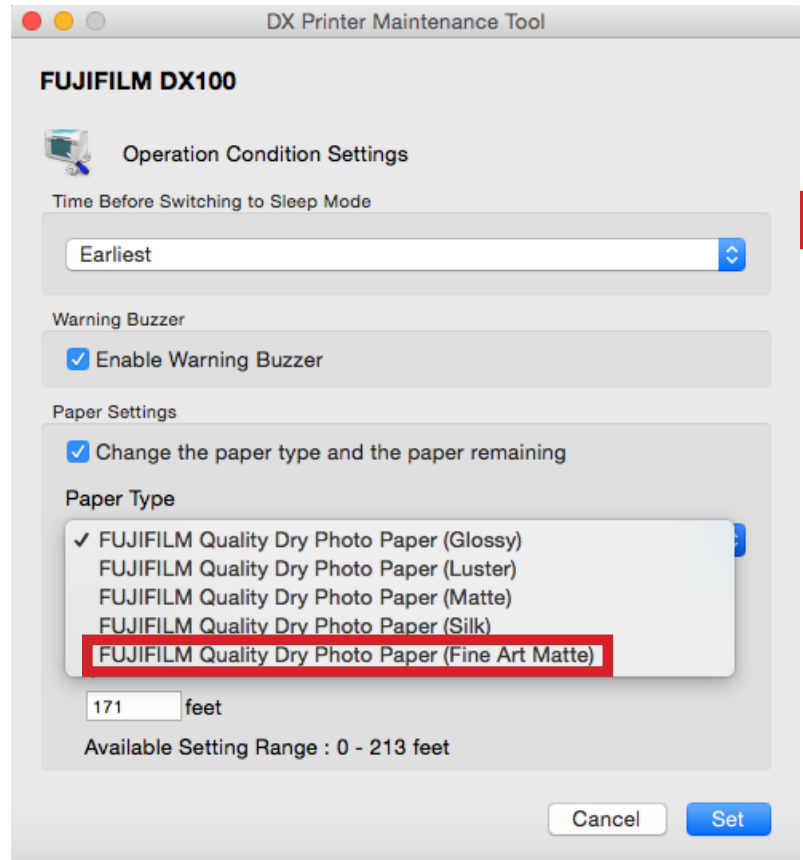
DX Printer Maintenance Tool

FUJIFILM DX100

Operation Condition Settings

Time Before Switching to Sleep Mode

Earliest

Warning Buzzer

Enable Warning Buzzer

Paper Settings

Change the paper type and the paper remaining

Paper Type

✓ FUJIFILM Quality Dry Photo Paper (Glossy)
FUJIFILM Quality Dry Photo Paper (Luster)
FUJIFILM Quality Dry Photo Paper (Matte)
FUJIFILM Quality Dry Photo Paper (Silk)
FUJIFILM Quality Dry Photo Paper (Fine Art Matte)

171 feet

Available Setting Range : 0 - 213 feet

Cancel Set